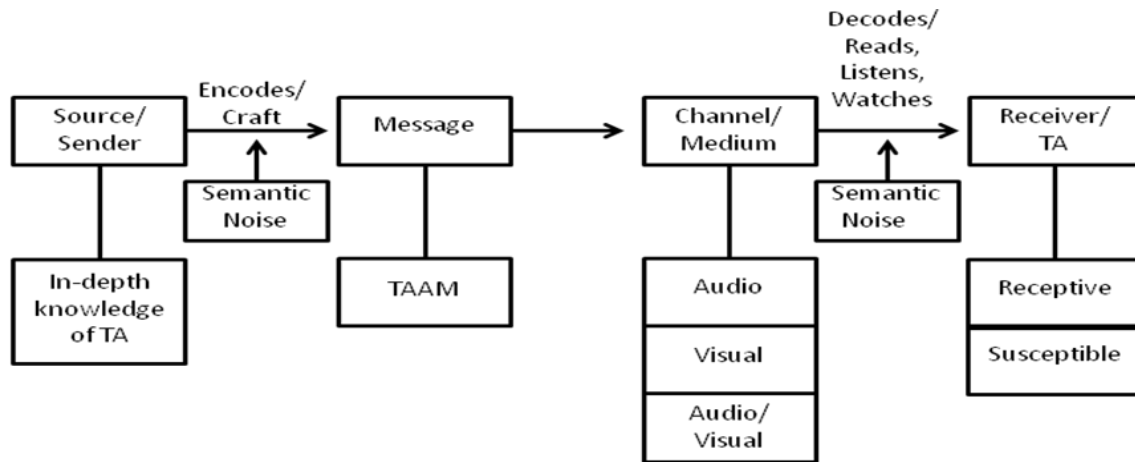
Source/ Sender

Encodes/ Craft

Semantic Noise

In-depth knowledge of TA

Message

TAAM

Channel/ Medium

Audio

Visual

Audio/ Visual

Decodes/ Reads, Listens, Watches

Semantic Noise

Receiver/ TA

Receptive

Susceptible